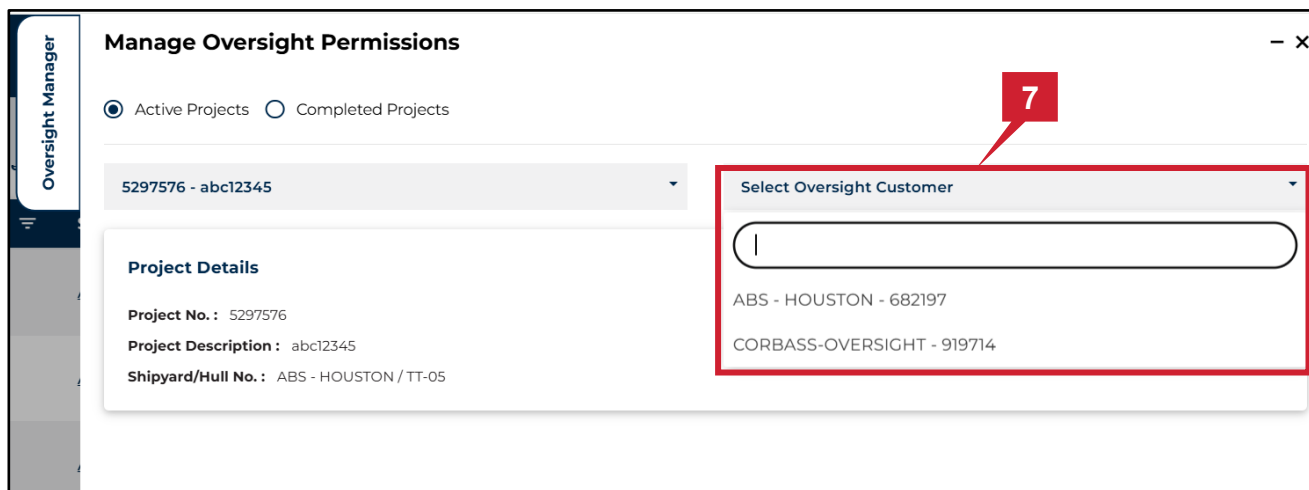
Oversight Manager

Manage Oversight Permissions

Active Projects Completed Projects

7

5297576 - abc12345

Select Oversight Customer

ABS - HOUSTON - 682197

CORBASS-OVERSIGHT - 919714

Project Details

Project No. : 5297576

Project Description : abc12345

Shipyard/Hull No. : ABS - HOUSTON / TT-05